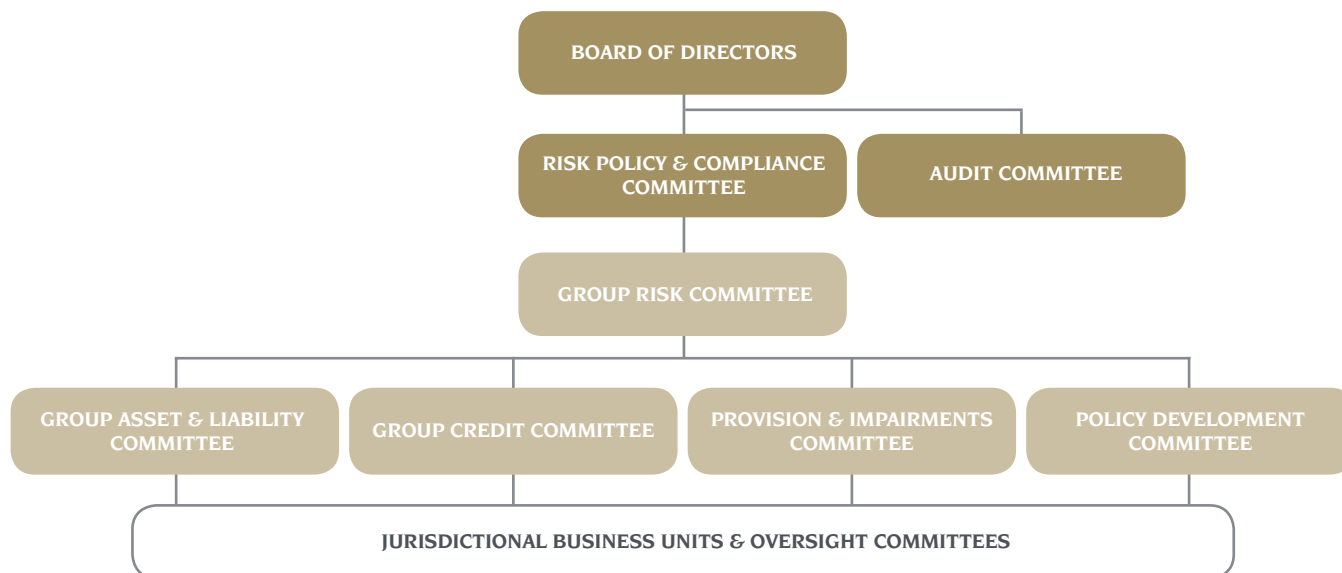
BOARD OF DIRECTORS

RISK POLICY & COMPLIANCE COMMITTEE

AUDIT COMMITTEE

GROUP RISK COMMITTEE

GROUP ASSET & LIABILITY COMMITTEE

GROUP CREDIT COMMITTEE

PROVISION & IMPAIRMENTS COMMITTEE

POLICY DEVELOPMENT COMMITTEE

JURISDICTIONAL BUSINESS UNITS & OVERSIGHT COMMITTEES